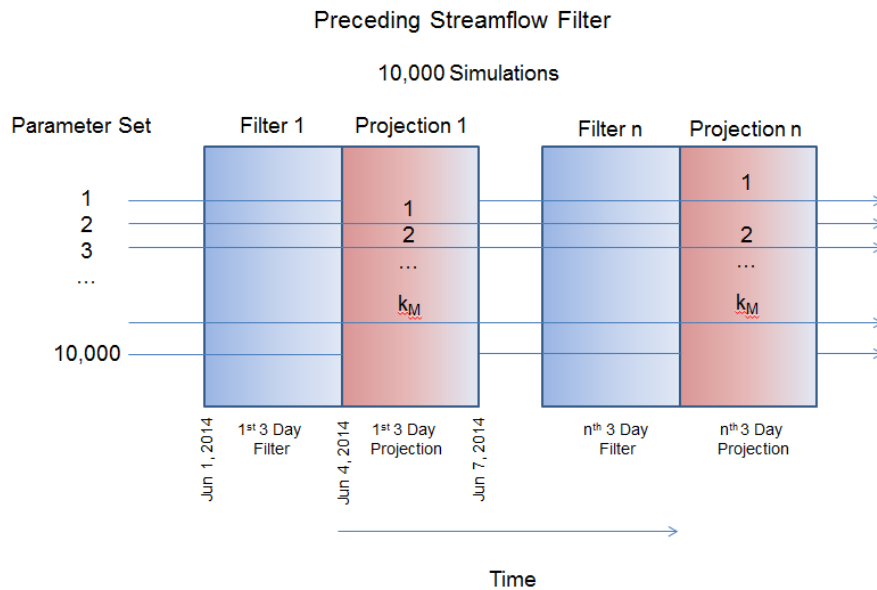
Preceding Streamflow Filter

10,000 Simulations

Parameter Set

1
2
3
...
10,000

Filter 1

Projection 1

1
2
...
$k_M$

Filter n

Projection n

1
2
...
$k_M$

Jun 1, 2014

1<sup>st</sup> 3 Day Filter

Jun 4, 2014

1<sup>st</sup> 3 Day Projection

Jun 7, 2014

n<sup>th</sup> 3 Day Filter

n<sup>th</sup> 3 Day Projection

Time